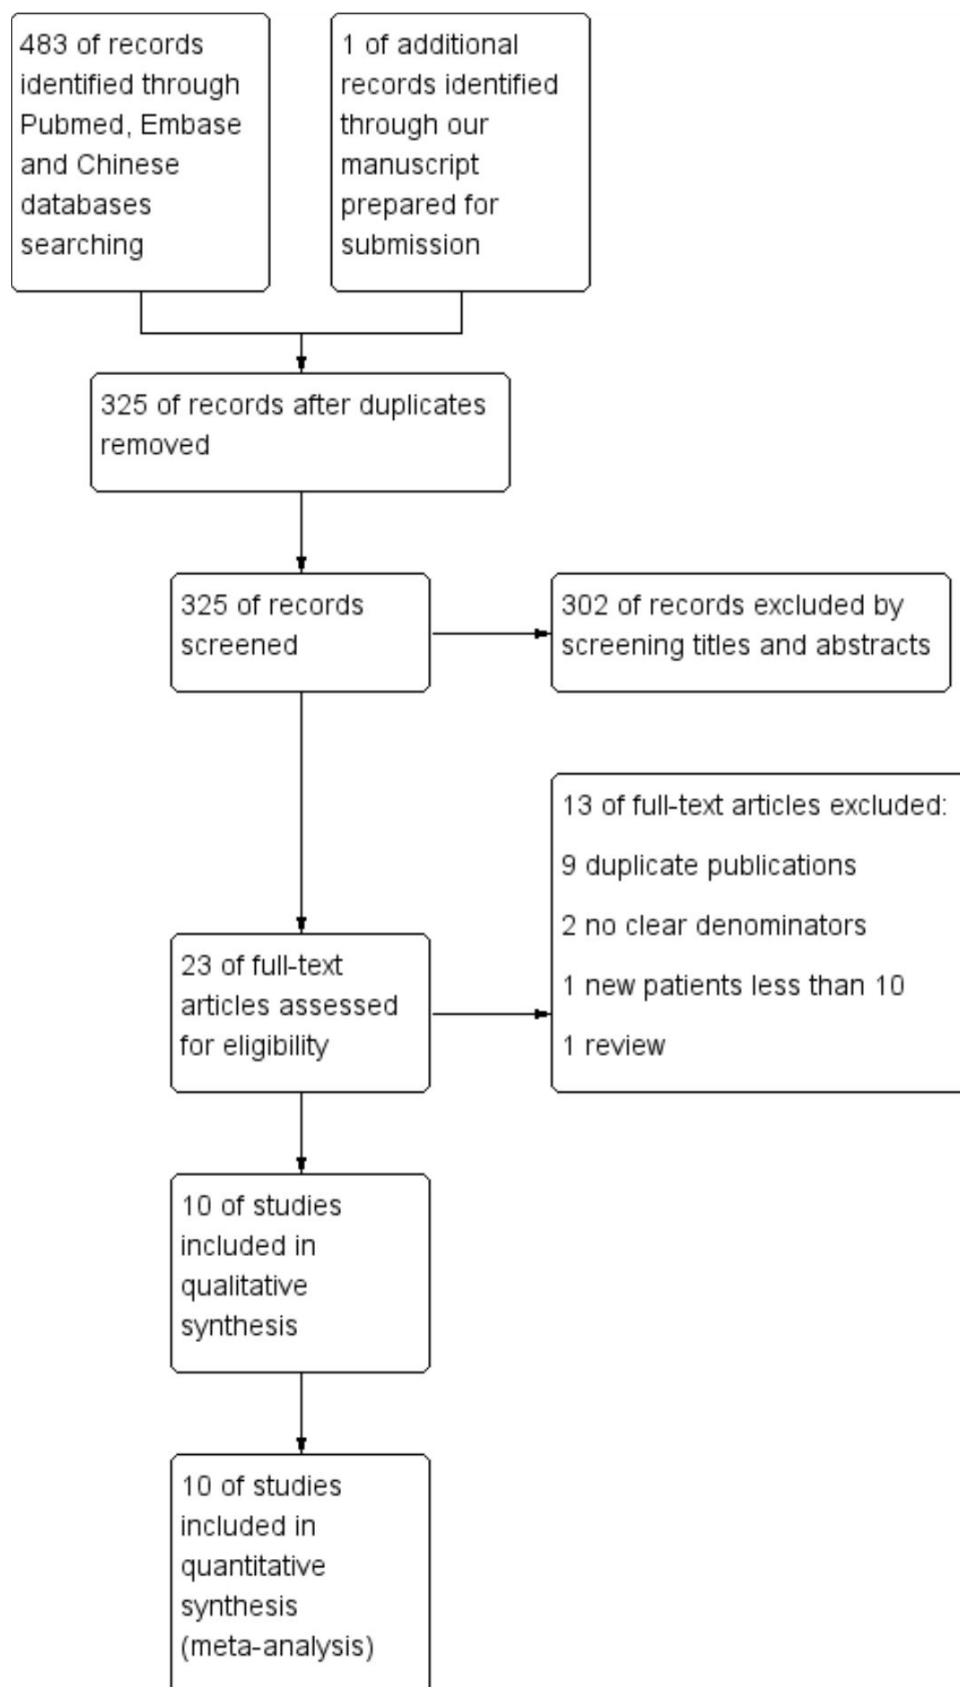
483 of records identified through Pubmed, Embase and Chinese databases searching

1 of additional records identified through our manuscript prepared for submission

325 of records after duplicates removed

325 of records screened

302 of records excluded by screening titles and abstracts

13 of full-text articles excluded:

9 duplicate publications

2 no clear denominators

1 new patients less than 10

1 review

23 of full-text articles assessed for eligibility

10 of studies included in qualitative synthesis

10 of studies included in quantitative synthesis (meta-analysis)